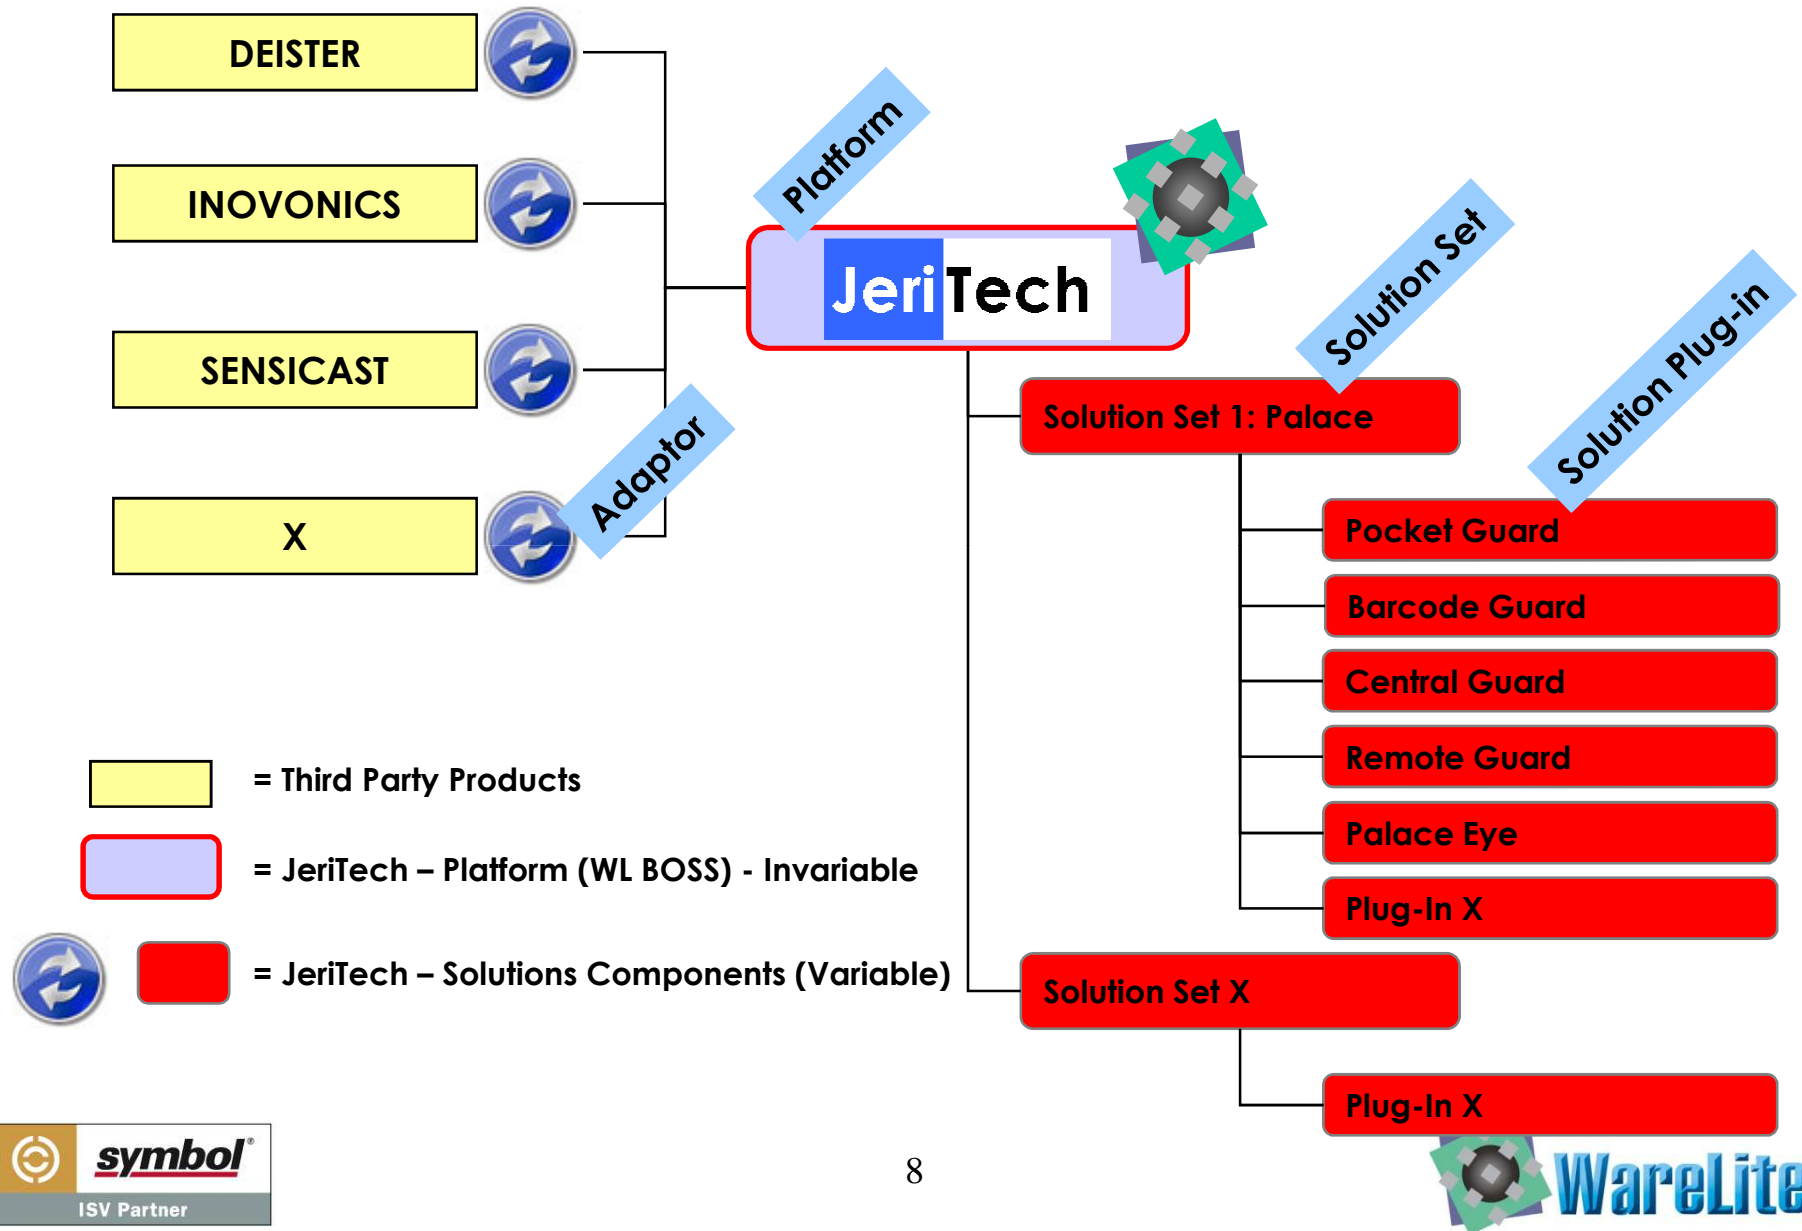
DEISTER

INOVONICS

SENSICAST

X

Adaptor

Platform

JeriTech

Solution Set

Solution Plug-in

Solution Set 1: Palace

Pocket Guard

Barcode Guard

Central Guard

Remote Guard

Palace Eye

Plug-In X

Solution Set X

Plug-In X

= Third Party Products

= JeriTech – Platform (WL BOSS) - Invariable

= JeriTech – Solutions Components (Variable)

symbol®
ISV Partner

8

WareLite